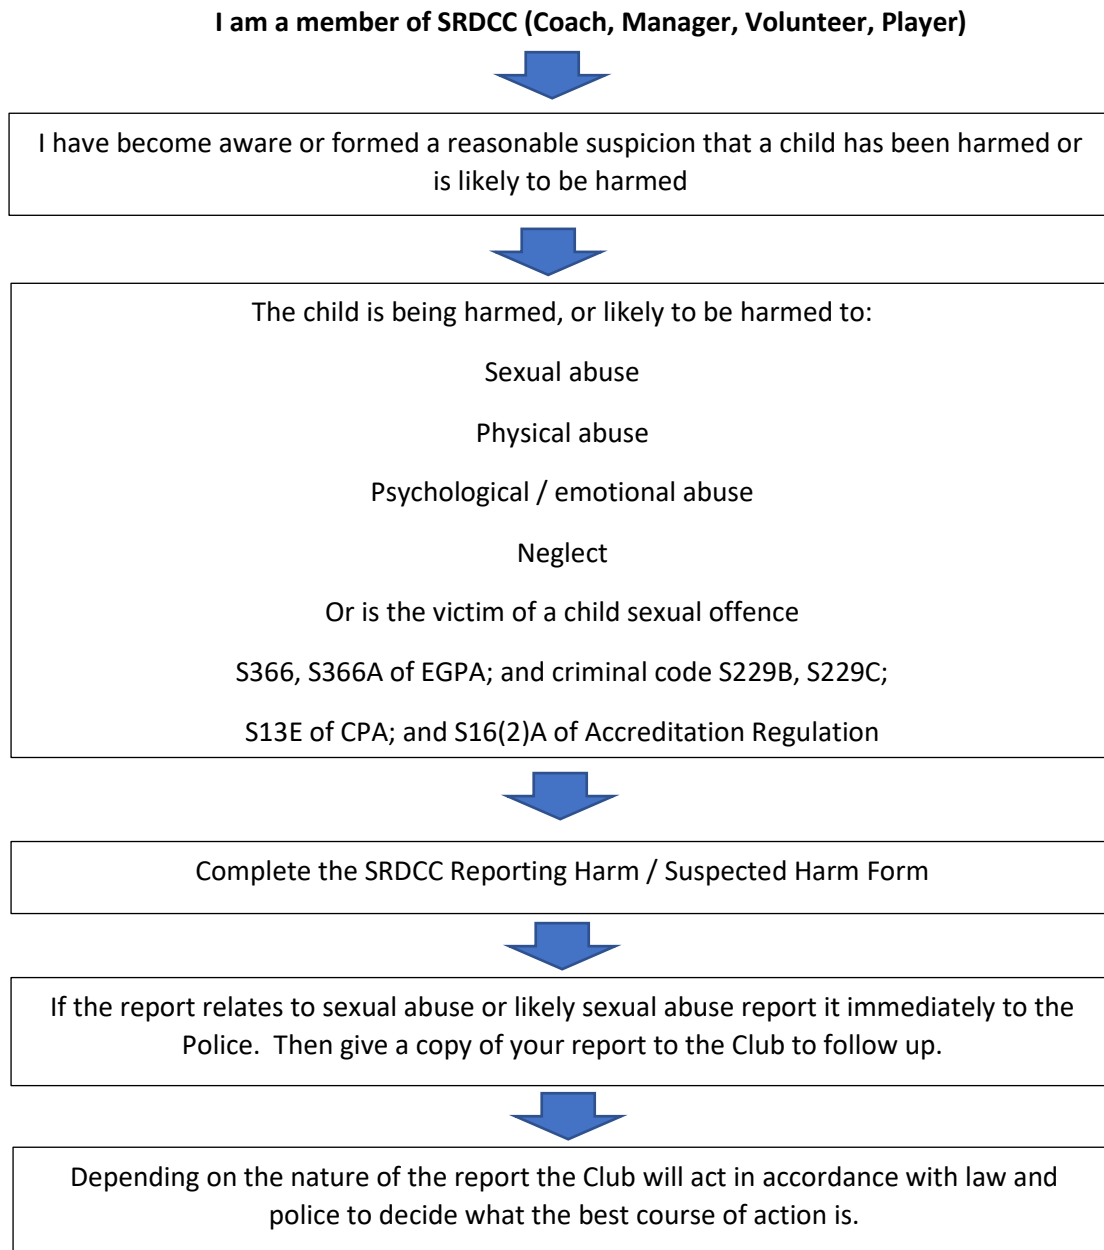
**I am a member of SRDCC (Coach, Manager, Volunteer, Player)**

I have become aware or formed a reasonable suspicion that a child has been harmed or is likely to be harmed

The child is being harmed, or likely to be harmed to:

Sexual abuse

Physical abuse

Psychological / emotional abuse

Neglect

Or is the victim of a child sexual offence

S366, S366A of EGPA; and criminal code S229B, S229C;

S13E of CPA; and S16(2)A of Accreditation Regulation

Complete the SRDCC Reporting Harm / Suspected Harm Form

If the report relates to sexual abuse or likely sexual abuse report it immediately to the Police. Then give a copy of your report to the Club to follow up.

Depending on the nature of the report the Club will act in accordance with law and police to decide what the best course of action is.